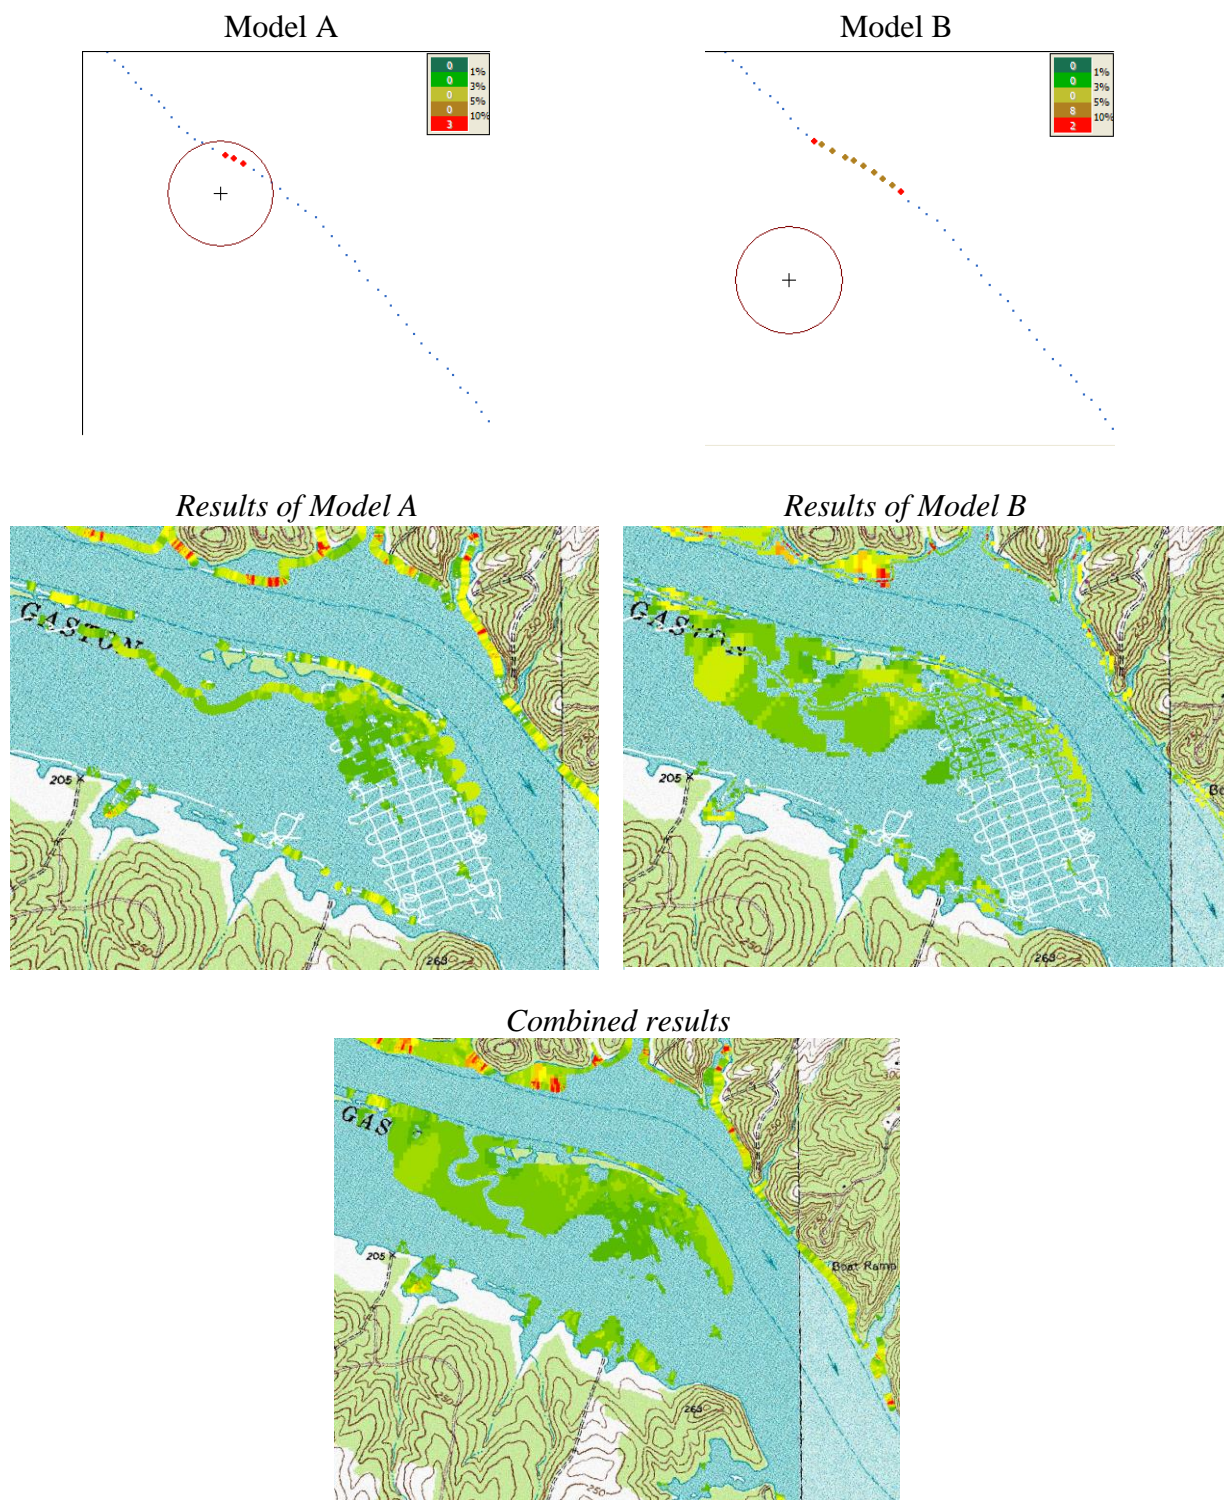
Model A

| 0 | |
|---|---|
| 0 | 1% |
| 0 | 3% |
| 0 | 5% |
| 3 | 10% |

Model B

| 0 | |
|---|---|
| 0 | 1% |
| 0 | 3% |
| 8 | 5% |
| 2 | 10% |

*Results of Model A*

GASTON

205

250

265

*Results of Model B*

GASTON

205

250

265

Bo

*Combined results*

GAS

205

Boat Ramp

265

250